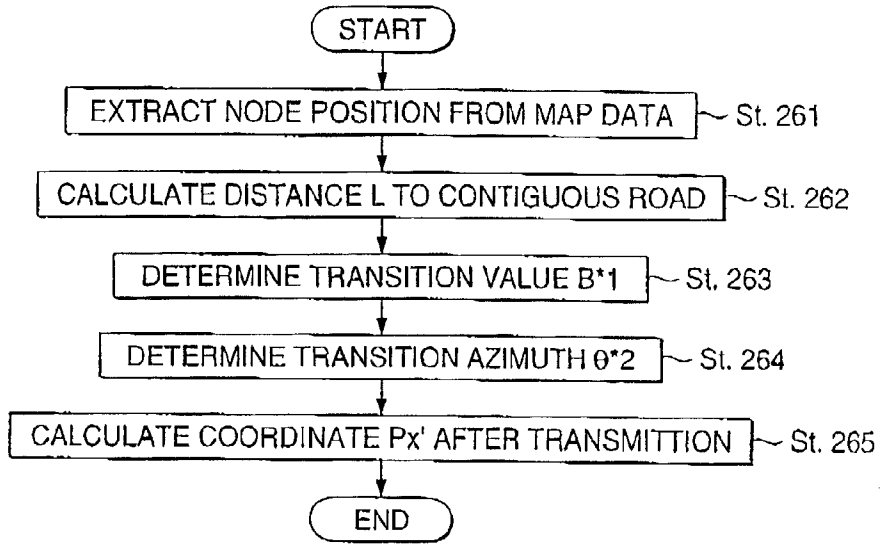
START

EXTRACT NODE POSITION FROM MAP DATA St. 261

CALCULATE DISTANCE L TO CONTIGUOUS ROAD St. 262

DETERMINE TRANSITION VALUE B*1 St. 263

DETERMINE TRANSITION AZIMUTH $\theta$*2 St. 264

CALCULATE COORDINATE Px' AFTER TRANSMITTION St. 265

END